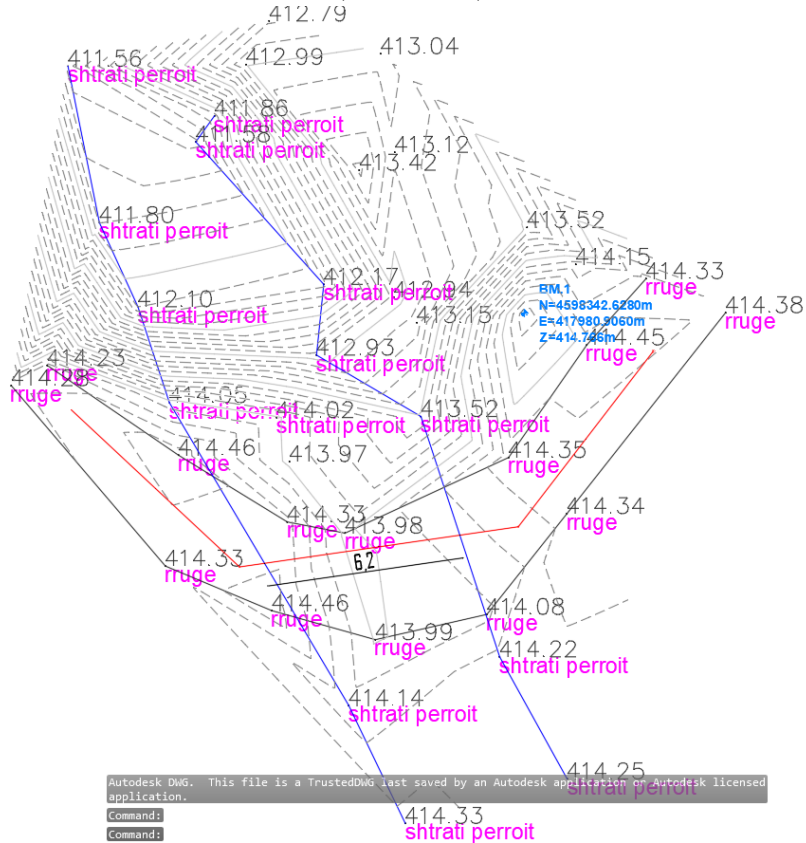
412.79
411.56
shtrati perroit
412.99
413.04
411.86
shtrati perroit
411.58
shtrati perroit
413.12
413.42
411.80
shtrati perroit
413.52
414.15
414.33
rruge
412.17
shtrati perroit
412.24
BM.1
N=4598342.6280m
E=417980.9060m
Z=414.746m
414.38
rruge
412.10
shtrati perroit
413.15
414.45
rruge
412.93
shtrati perroit
414.23
rruge
414.28
rruge
414.05
shtrati perroit
414.02
shtrati perroit
413.52
shtrati perroit
414.46
rruge
413.97
414.35
rruge
414.34
rruge
414.33
rruge
413.98
6.2
414.33
rruge
414.46
rruge
414.08
rruge
413.99
rruge
414.22
shtrati perroit
414.14
shtrati perroit
414.25
shtrati perroit
Autodesk DWG. This file is a TrustedDWG last saved by an Autodesk application or Autodesk licensed application.
414.33
Command:
shtrati perroit
Command: